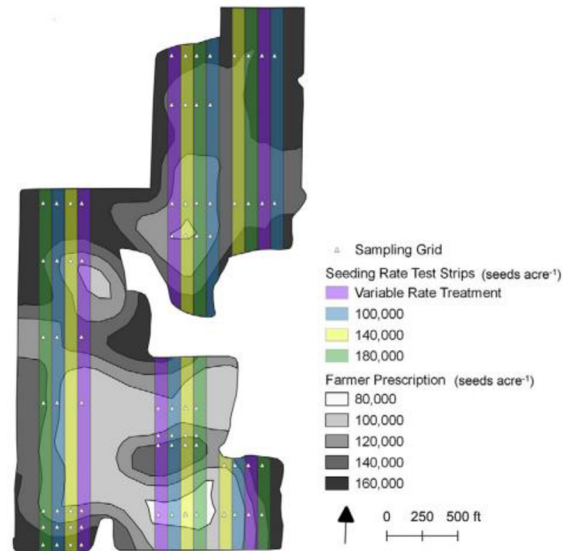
Sampling Grid

Seeding Rate Test Strips (seeds acre$^{-1}$)

Variable Rate Treatment

100,000

140,000

180,000

Farmer Prescription (seeds acre$^{-1}$)

80,000

100,000

120,000

140,000

160,000

0 250 500 ft